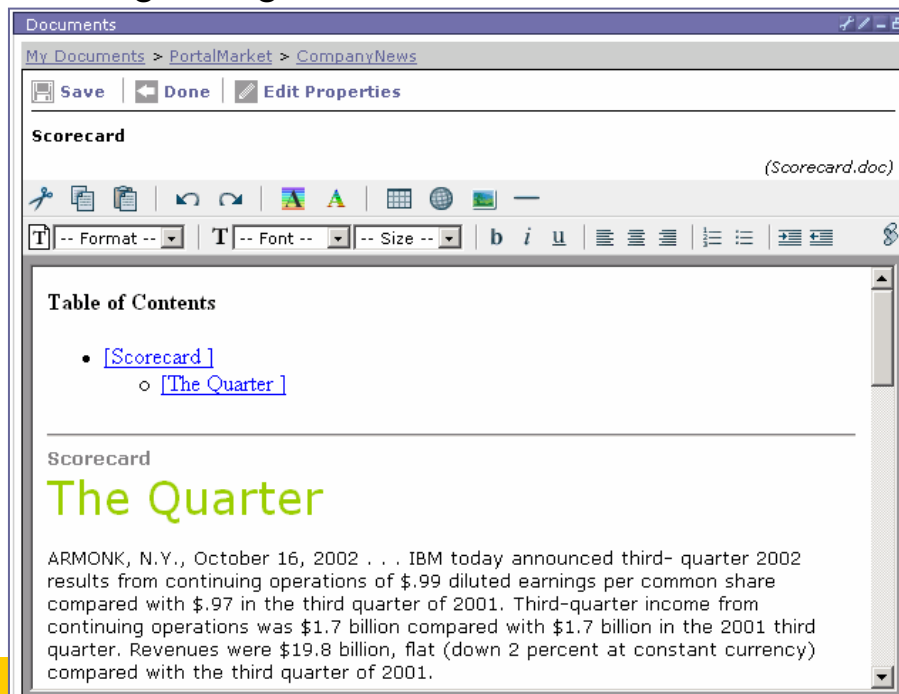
Documents

My Documents > PortalMarket > CompanyNews

Save | Done | Edit Properties

Scorecard

(Scorecard.doc)

-- Format -- | -- Font -- | -- Size -- | b i u

Table of Contents

- [Scorecard ]
  - [The Quarter ]

Scorecard

The Quarter

ARMONK, N.Y., October 16, 2002 . . . IBM today announced third- quarter 2002 results from continuing operations of \$.99 diluted earnings per common share compared with \$.97 in the third quarter of 2001. Third-quarter income from continuing operations was \$1.7 billion compared with \$1.7 billion in the 2001 third quarter. Revenues were \$19.8 billion, flat (down 2 percent at constant currency) compared with the third quarter of 2001.